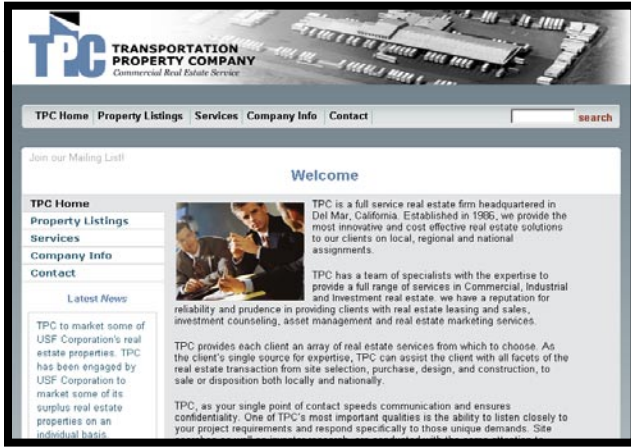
TPC

TRANSPORTATION PROPERTY COMPANY
Commercial Real Estate Service

TPC Home | Property Listings | Services | Company Info | Contact

search

Join our Mailing List!

Welcome

TPC Home
Property Listings
Services
Company Info
Contact

Latest News

TPC to market some of USF Corporation's real estate properties. TPC has been engaged by USF Corporation to market some of its surplus real estate properties on an individual basis.

TPC is a full service real estate firm headquartered in Del Mar, California. Established in 1986, we provide the most innovative and cost effective real estate solutions to our clients on local, regional and national assignments.

TPC has a team of specialists with the expertise to provide a full range of services in Commercial, Industrial and Investment real estate. we have a reputation for reliability and prudence in providing clients with real estate leasing and sales, investment counseling, asset management and real estate marketing services.

TPC provides each client an array of real estate services from which to choose. As the client's single source for expertise, TPC can assist the client with all facets of the real estate transaction from site selection, purchase, design, and construction, to sale or disposition both locally and nationally.

TPC, as your single point of contact speeds communication and ensures confidentiality. One of TPC's most important qualities is the ability to listen closely to your project requirements and respond specifically to those unique demands. Site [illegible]